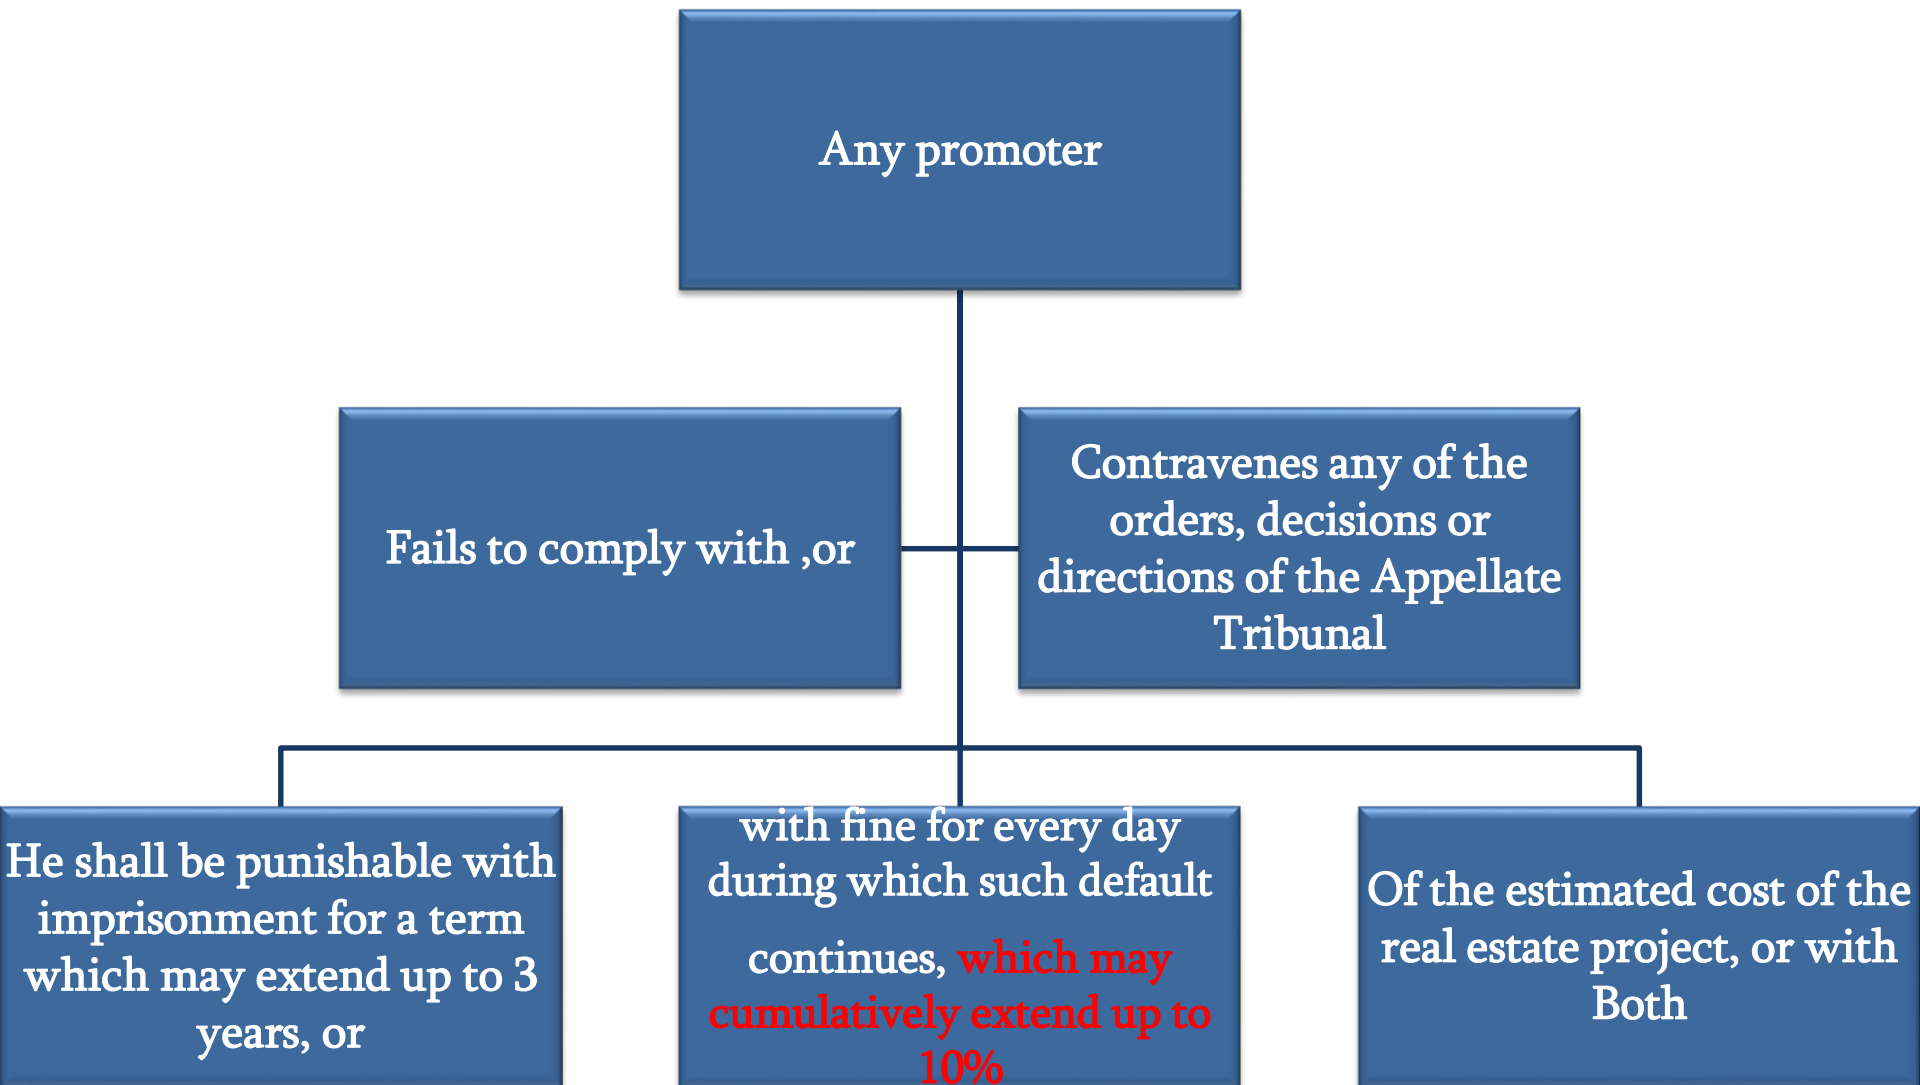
Any promoter

Fails to comply with ,or

Contravenes any of the orders, decisions or directions of the Appellate Tribunal

He shall be punishable with imprisonment for a term which may extend up to 3 years, or

with fine for every day during which such default continues, which may cumulatively extend up to 10%

Of the estimated cost of the real estate project, or with Both